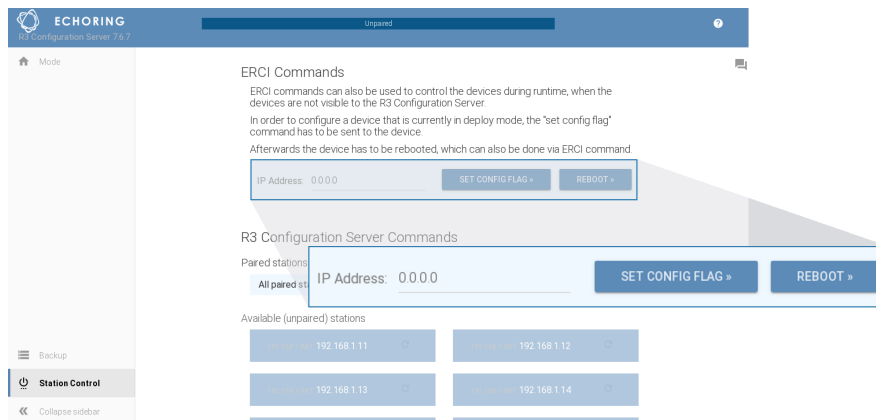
ECHORING
R3 Configuration Server 7.6.7

Unpaired

Mode

ERCI Commands

ERCI commands can also be used to control the devices during runtime, when the devices are not visible to the R3 Configuration Server

In order to configure a device that is currently in deploy mode, the "set config flag" command has to be sent to the device.

Afterwards the device has to be rebooted, which can also be done via ERCI command.

IP Address: 0.0.0.0 SET CONFIG FLAG » REBOOT »

R3 Configuration Server Commands

Paired stations

All paired st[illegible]

IP Address: 0.0.0.0 SET CONFIG FLAG » REBOOT »

Available (unpaired) stations

192.168.1.11

192.168.1.12

192.168.1.13

192.168.1.14

Backup

Station Control

Collapse sidebar